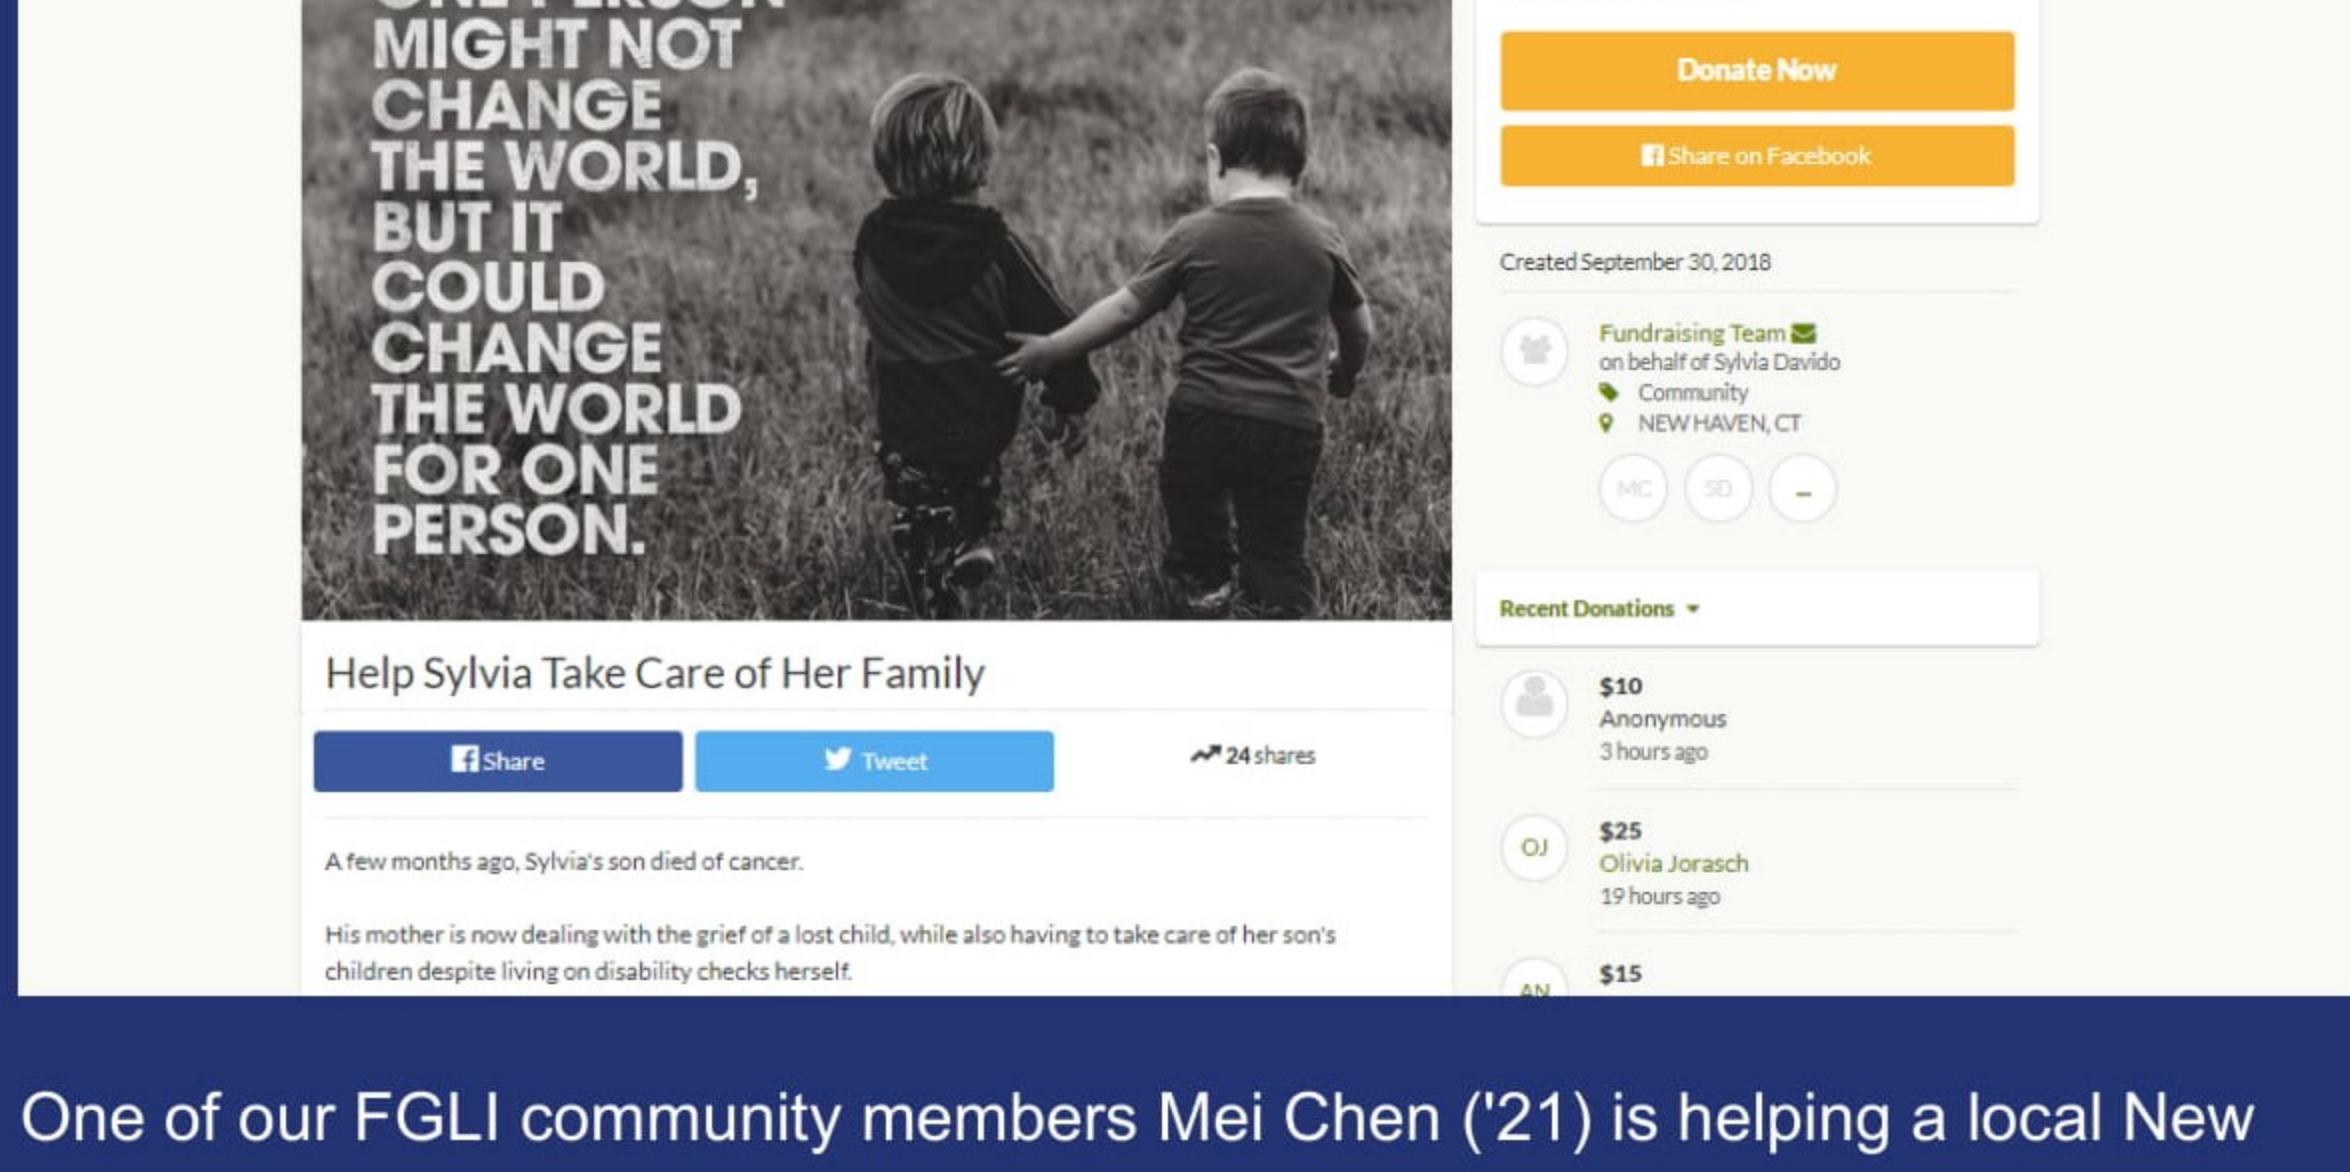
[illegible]
MIGHT NOT CHANGE THE WORLD, BUT IT COULD CHANGE THE WORLD FOR ONE PERSON.

Help Sylvia Take Care of Her Family

Share

Tweet

24 shares

A few months ago, Sylvia's son died of cancer.

His mother is now dealing with the grief of a lost child, while also having to take care of her son's children despite living on disability checks herself.

Donate Now

Share on Facebook

Created September 30, 2018

Fundraising Team
on behalf of Sylvia Davido
Community
NEW HAVEN, CT

MC SD ...

Recent Donations

$10
Anonymous
3 hours ago

OJ
$25
Olivia Jorasch
19 hours ago

AN
$15

One of our FGLI community members Mei Chen ('21) is helping a local New